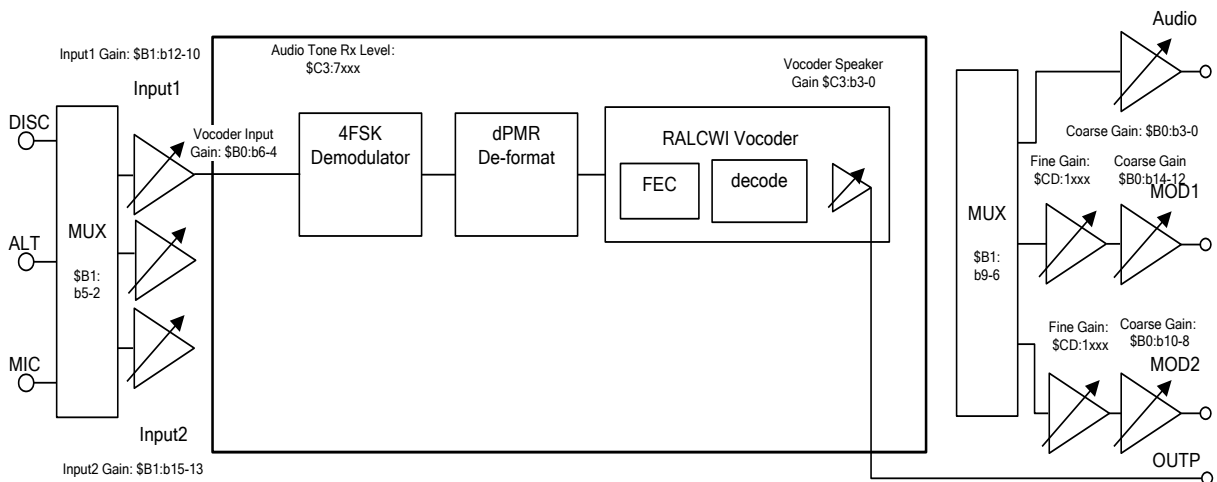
Input1 Gain: \$B1:b12-10

Input1

Audio Tone Rx Level: \$C3:7xxx

Vocoder Speaker Gain \$C3:b3-0

Audio

DISC

ALT

MIC

MUX

\$B1: b5-2

Vocoder Input Gain: \$B0:b6-4

4FSK Demodulator

dPMR De-format

RALCWI Vocoder

FEC

decode

Input2

Input2 Gain: \$B1:b15-13

MUX

\$B1: b9-6

Coarse Gain: \$B0:b3-0

Fine Gain: \$CD:1xxx

Coarse Gain \$B0:b14-12

MOD1

Fine Gain: \$CD:1xxx

Coarse Gain: \$B0:b10-8

MOD2

OUTP